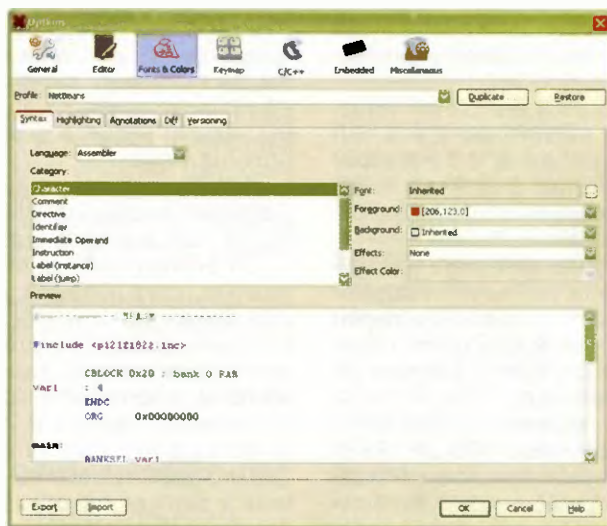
Options

General
Editor
Fonts & Colors
Keymap
C/C++
Embedded
Miscellaneous

Profile: NetBeans
Duplicate
Restore

Syntax
Highlighting
Annotations
Diff
Versioning

Language: Assembler
Category:
Character
Comment
Directive
Identifier
Immediate Operand
Instruction
Label (instance)
Label (jump)

Font: Inherited
Foreground: [206,123,0]
Background: Inherited
Effects: None
Effect Color:

Preview

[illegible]

#include <p12f1822.inc>

CBLOCK 0x20 ; bank 0 RAM
var1 : 4
ENDC
ORG 0x00000000

main:
BANKSEL var1

Export
Import
OK
Cancel
Help